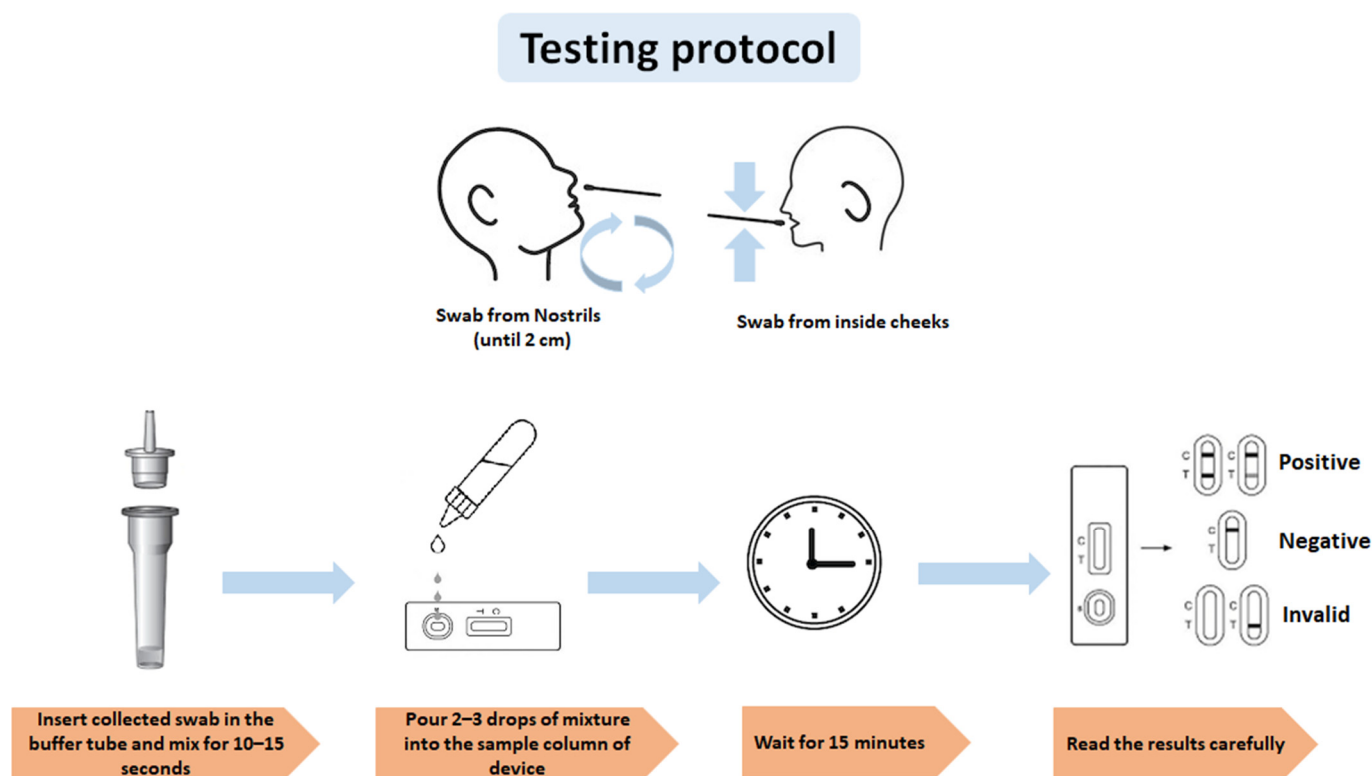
Testing protocol

Swab from Nostrils (until 2 cm)

Swab from inside cheeks

T C

C T

S

C T

C T

Positive

C T

Negative

C T

C T

Invalid

Insert collected swab in the buffer tube and mix for 10–15 seconds

Pour 2–3 drops of mixture into the sample column of device

Wait for 15 minutes

Read the results carefully